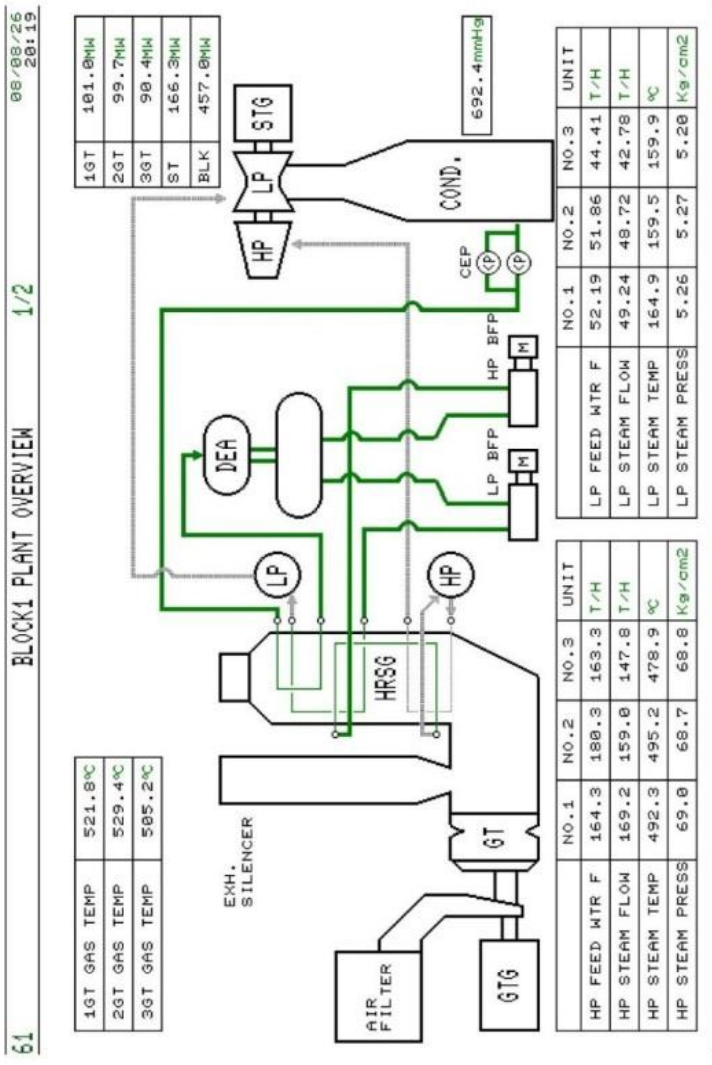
61

BLOCK1 PLANT OVERVIEW

1/2

08/08/26
20:19

| 1GT GAS TEMP | 521.8℃ |
|---|---|
| 2GT GAS TEMP | 529.4℃ |
| 3GT GAS TEMP | 505.2℃ |

| 1GT | 101.0MW |
|---|---|
| 2GT | 99.7MW |
| 3GT | 90.4MW |
| ST | 166.3MW |
| BLK | 457.0MW |

692.4mmHg

AIR FILTER

GTG

GT

EXH. SILENCER

HRSG

LP

HP

DEA

LP BFP

M

HP BFP

M

CEP

CP

CP

HP

LP

STG

COND.

|  | NO.1 | NO.2 | NO.3 | UNIT |
|---|---|---|---|---|
| HP FEED WTR F | 164.3 | 180.3 | 163.3 | T/H |
| HP STEAM FLOW | 169.2 | 159.0 | 147.8 | T/H |
| HP STEAM TEMP | 492.3 | 495.2 | 478.9 | ℃ |
| HP STEAM PRESS | 69.0 | 68.7 | 68.8 | Kg/cm2 |

|  | NO.1 | NO.2 | NO.3 | UNIT |
|---|---|---|---|---|
| LP FEED WTR F | 52.19 | 51.86 | 44.41 | T/H |
| LP STEAM FLOW | 49.24 | 48.72 | 42.78 | T/H |
| LP STEAM TEMP | 164.9 | 159.5 | 159.9 | ℃ |
| LP STEAM PRESS | 5.26 | 5.27 | 5.20 | Kg/cm2 |